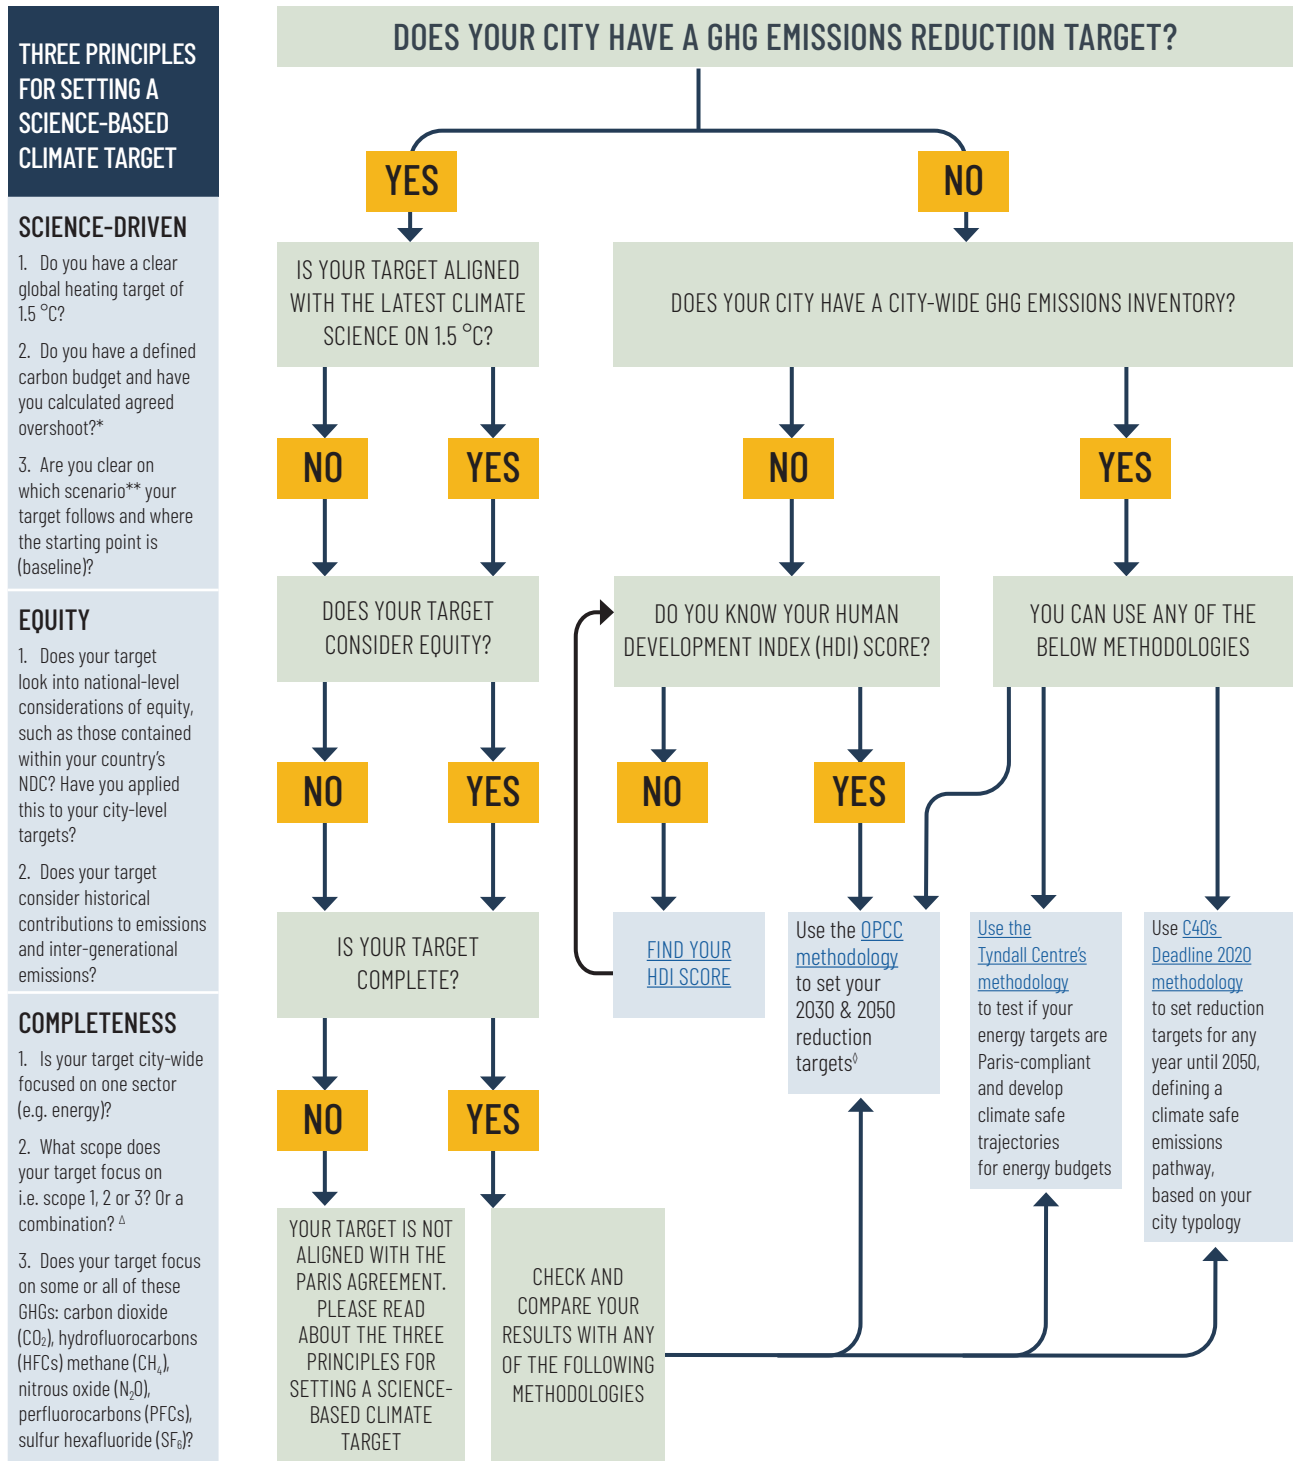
THREE PRINCIPLES FOR SETTING A SCIENCE-BASED CLIMATE TARGET

SCIENCE-DRIVEN

1. Do you have a clear global heating target of 1.5 °C?

2. Do you have a defined carbon budget and have you calculated agreed overshoot?*

3. Are you clear on which scenario** your target follows and where the starting point is (baseline)?

EQUITY

1. Does your target look into national-level considerations of equity, such as those contained within your country's NDC? Have you applied this to your city-level targets?

2. Does your target consider historical contributions to emissions and inter-generational emissions?

COMPLETENESS

1. Is your target city-wide focused on one sector (e.g. energy)?

2. What scope does your target focus on i.e. scope 1, 2 or 3? Or a combination? △

3. Does your target focus on some or all of these GHGs: carbon dioxide ($CO_2$), hydrofluorocarbons (HFCs) methane ($CH_4$), nitrous oxide ($N_2O$), perfluorocarbons (PFCs), sulfur hexafluoride ($SF_6$)?

DOES YOUR CITY HAVE A GHG EMISSIONS REDUCTION TARGET?

YES

NO

IS YOUR TARGET ALIGNED WITH THE LATEST CLIMATE SCIENCE ON 1.5 °C?

DOES YOUR CITY HAVE A CITY-WIDE GHG EMISSIONS INVENTORY?

NO

YES

NO

YES

DOES YOUR TARGET CONSIDER EQUITY?

DO YOU KNOW YOUR HUMAN DEVELOPMENT INDEX (HDI) SCORE?

YOU CAN USE ANY OF THE BELOW METHODOLOGIES

NO

YES

NO

YES

IS YOUR TARGET COMPLETE?

FIND YOUR HDI SCORE

Use the OPCC methodology to set your 2030 & 2050 reduction targets◊

Use the Tyndall Centre's methodology to test if your energy targets are Paris-compliant and develop climate safe trajectories for energy budgets

Use C40's Deadline 2020 methodology to set reduction targets for any year until 2050, defining a climate safe emissions pathway, based on your city typology

NO

YES

YOUR TARGET IS NOT ALIGNED WITH THE PARIS AGREEMENT. PLEASE READ ABOUT THE THREE PRINCIPLES FOR SETTING A SCIENCE-BASED CLIMATE TARGET

CHECK AND COMPARE YOUR RESULTS WITH ANY OF THE FOLLOWING METHODOLOGIES